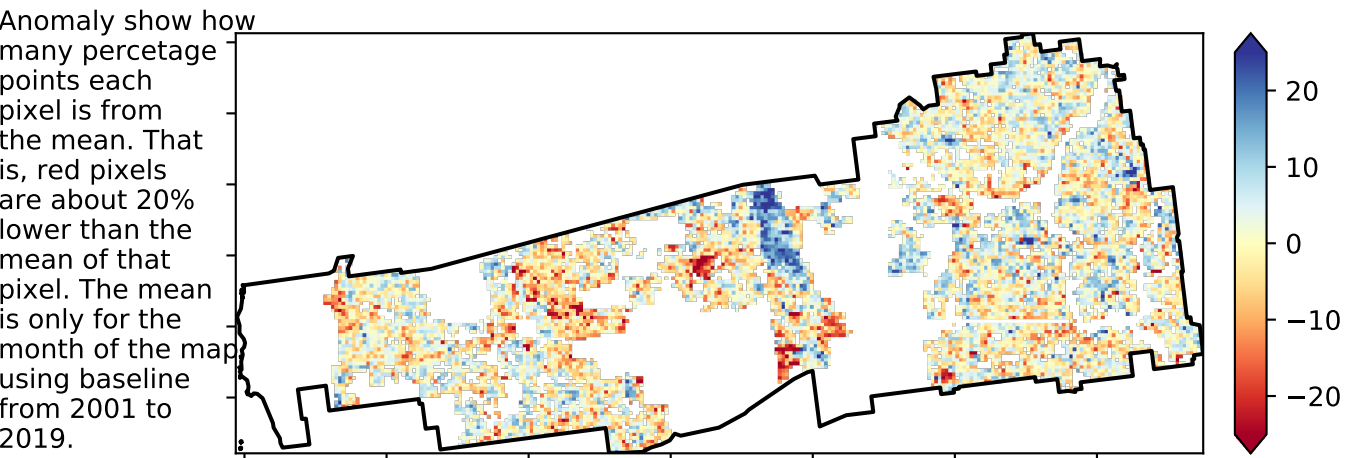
Anomaly show how many percetage points each pixel is from the mean. That is, red pixels are about 20% lower than the mean of that pixel. The mean is only for the month of the map using baseline from 2001 to 2019.

20
10
0
−10
−20